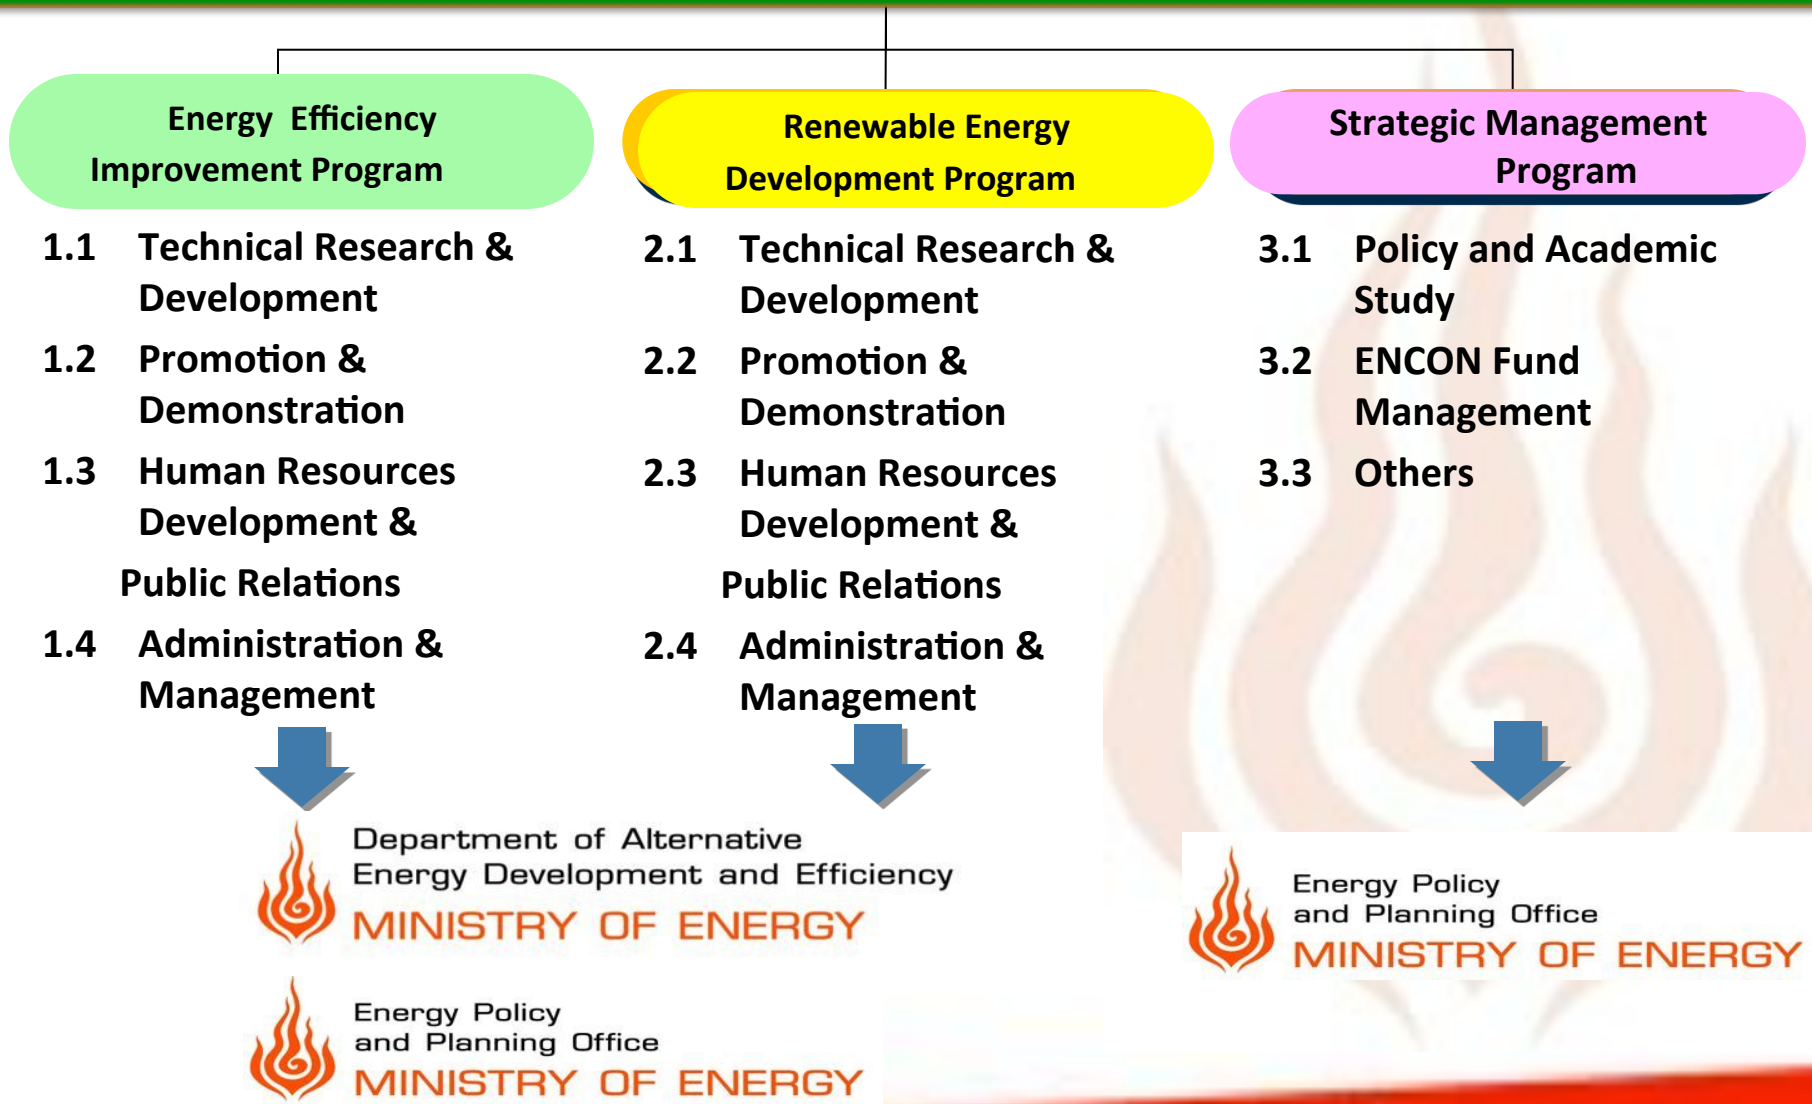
Energy Efficiency Improvement Program

1.1 Technical Research & Development

1.2 Promotion & Demonstration

1.3 Human Resources Development & Public Relations

1.4 Administration & Management

Renewable Energy Development Program

2.1 Technical Research & Development

2.2 Promotion & Demonstration

2.3 Human Resources Development & Public Relations

2.4 Administration & Management

Strategic Management Program

3.1 Policy and Academic Study

3.2 ENCON Fund Management

3.3 Others

Department of Alternative Energy Development and Efficiency
MINISTRY OF ENERGY

Energy Policy and Planning Office
MINISTRY OF ENERGY

Energy Policy and Planning Office
MINISTRY OF ENERGY